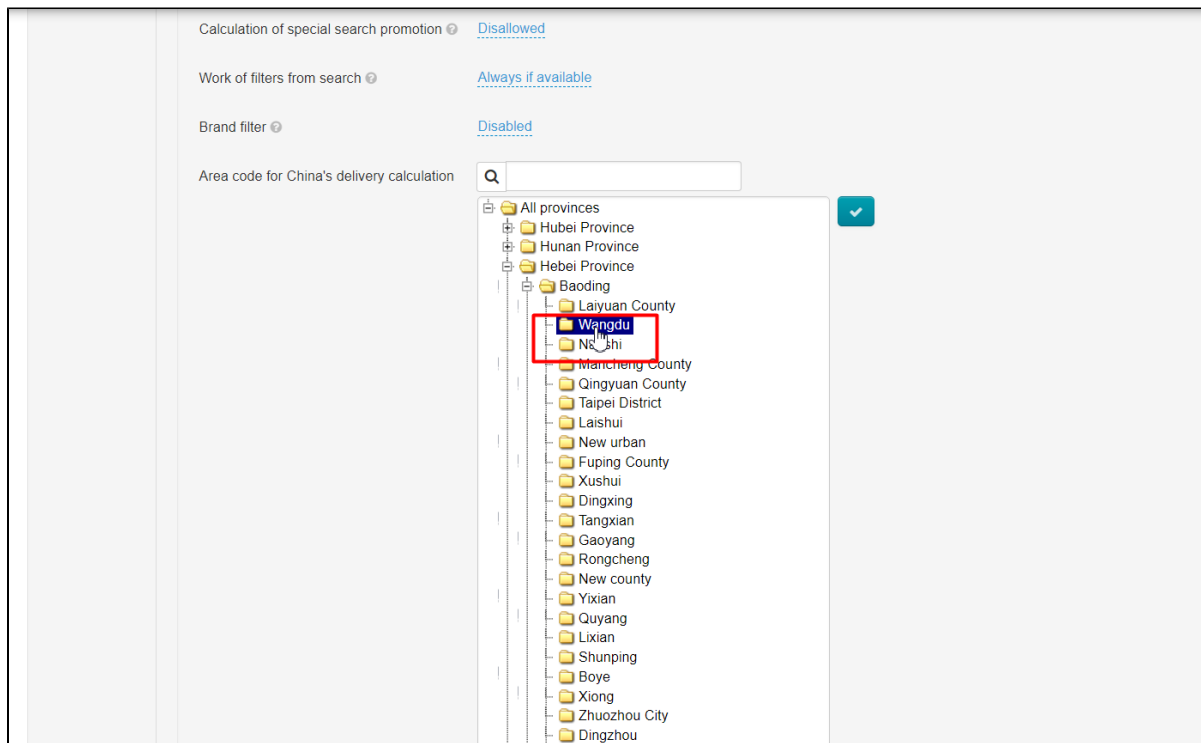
Calculation of special search promotion Disallowed

Work of filters from search Always if available

Brand filter Disabled

Area code for China's delivery calculation

All provinces
Hubei Province
Hunan Province
Hebei Province
Baoding
Laiyuan County
Wangdu
N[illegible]shi
Mancheng County
Qingyuan County
Taipei District
Laishui
New urban
Fuping County
Xushui
Dingxing
Tangxian
Gaoyang
Rongcheng
New county
Yixian
Quyang
Lixian
Shunping
Boye
Xiong
Zhuozhou City
Dingzhou